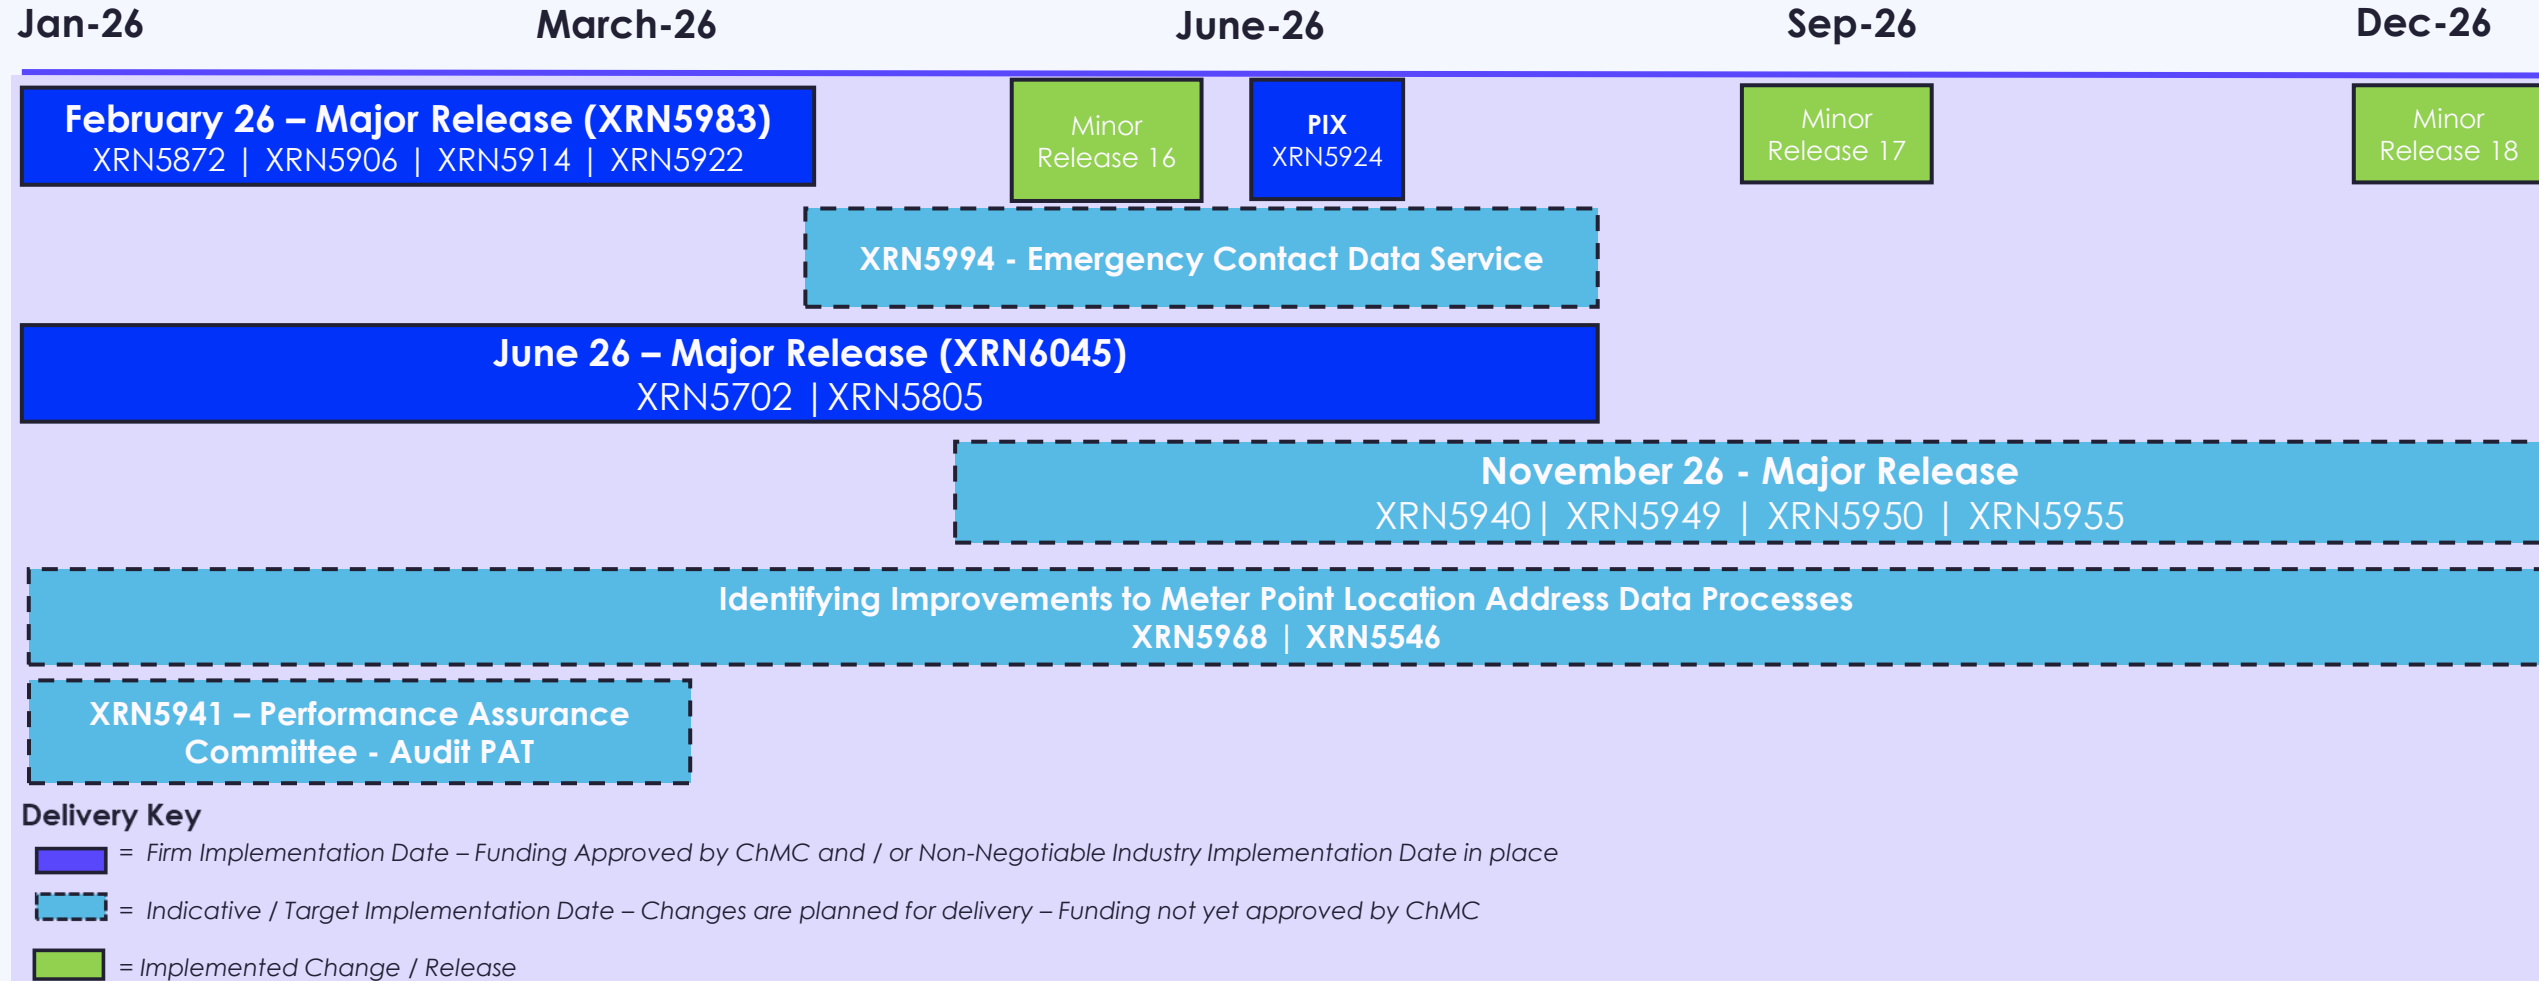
Jan-26 March-26 June-26 Sep-26 Dec-26

February 26 – Major Release (XRN5983)
XRN5872 | XRN5906 | XRN5914 | XRN5922

Minor Release 16

PIX XRN5924

Minor Release 17

Minor Release 18

XRN5994 - Emergency Contact Data Service

June 26 – Major Release (XRN6045)
XRN5702 | XRN5805

November 26 - Major Release
XRN5940 | XRN5949 | XRN5950 | XRN5955

Identifying Improvements to Meter Point Location Address Data Processes
XRN5968 | XRN5546

XRN5941 – Performance Assurance Committee - Audit PAT

Delivery Key
= Firm Implementation Date – Funding Approved by ChMC and / or Non-Negotiable Industry Implementation Date in place
= Indicative / Target Implementation Date – Changes are planned for delivery – Funding not yet approved by ChMC
= Implemented Change / Release